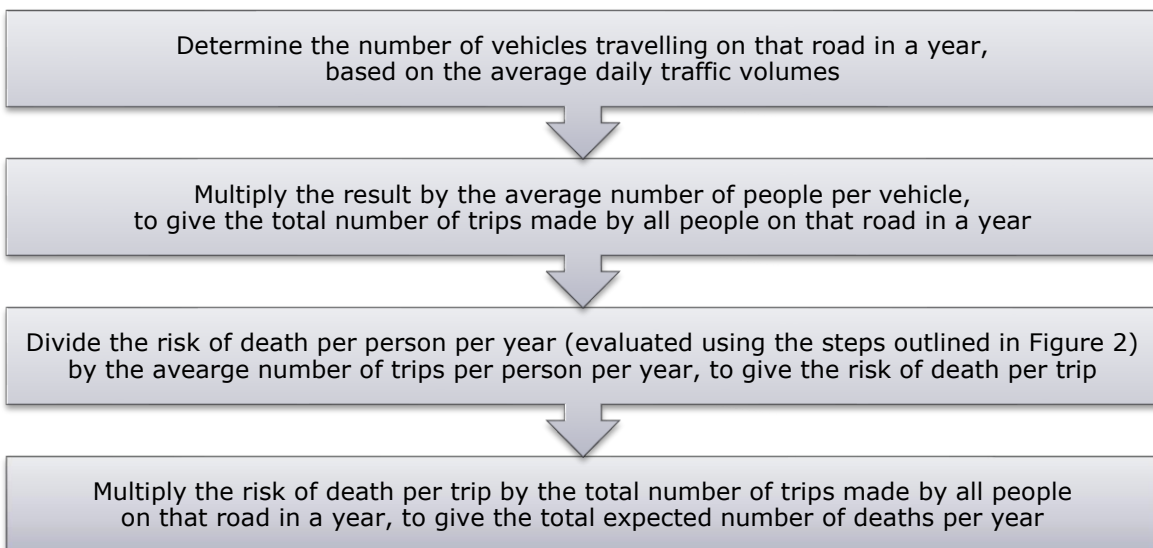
Determine the number of vehicles travelling on that road in a year, based on the average daily traffic volumes

Multiply the result by the average number of people per vehicle, to give the total number of trips made by all people on that road in a year

Divide the risk of death per person per year (evaluated using the steps outlined in Figure 2) by the avearge number of trips per person per year, to give the risk of death per trip

Multiply the risk of death per trip by the total number of trips made by all people on that road in a year, to give the total expected number of deaths per year